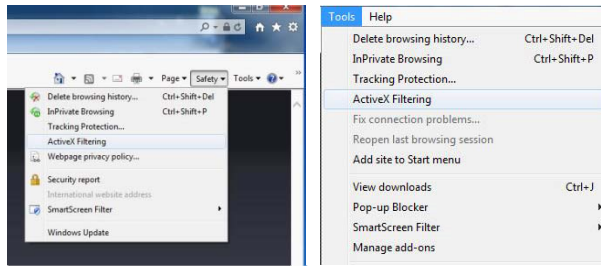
Page ▾ Safety ▾ Tools ▾

Delete browsing history... Ctrl+Shift+Del
InPrivate Browsing Ctrl+Shift+P
Tracking Protection...
ActiveX Filtering
Webpage privacy policy...
Security report
International website address
SmartScreen Filter
Windows Update

Tools Help

Delete browsing history... Ctrl+Shift+Del
InPrivate Browsing Ctrl+Shift+P
Tracking Protection...
ActiveX Filtering
Fix connection problems...
Reopen last browsing session
Add site to Start menu
View downloads Ctrl+J
Pop-up Blocker
SmartScreen Filter
Manage add-ons